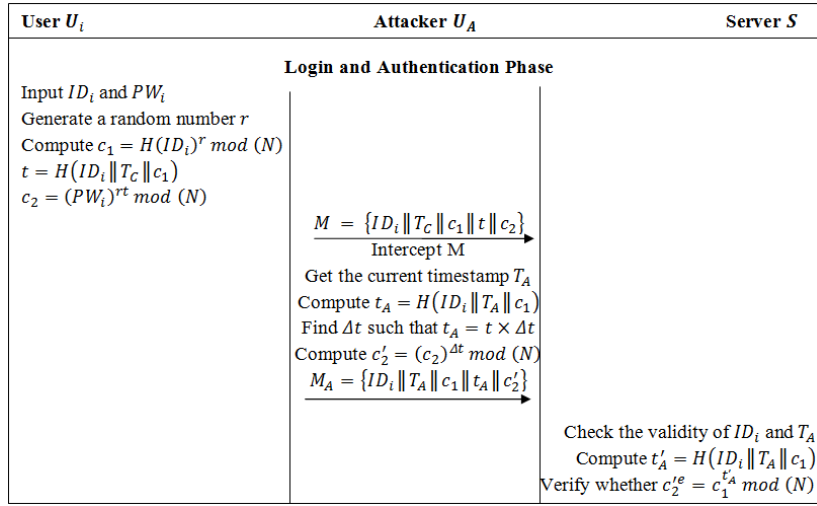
| User $U_i$ | Attacker $U_A$ | Server $S$ |
|---|---|---|

Login and Authentication Phase

Input $ID_i$ and $PW_i$
Generate a random number $r$
Compute $c_1 = H(ID_i)^r \ mod \ (N)$
$t = H(ID_i \| T_C \| c_1)$
$c_2 = (PW_i)^{rt} \ mod \ (N)$

$M = \{ID_i \| T_C \| c_1 \| t \| c_2\}$

Intercept M
Get the current timestamp $T_A$
Compute $t_A = H(ID_i \| T_A \| c_1)$
Find $\Delta t$ such that $t_A = t \times \Delta t$
Compute $c_2' = (c_2)^{\Delta t} \ mod \ (N)$

$M_A = \{ID_i \| T_A \| c_1 \| t_A \| c_2'\}$

Check the validity of $ID_i$ and $T_A$
Compute $t_A' = H(ID_i \| T_A \| c_1)$
Verify whether $c_2'^{e} = c_1^{t_A'} \ mod \ (N)$